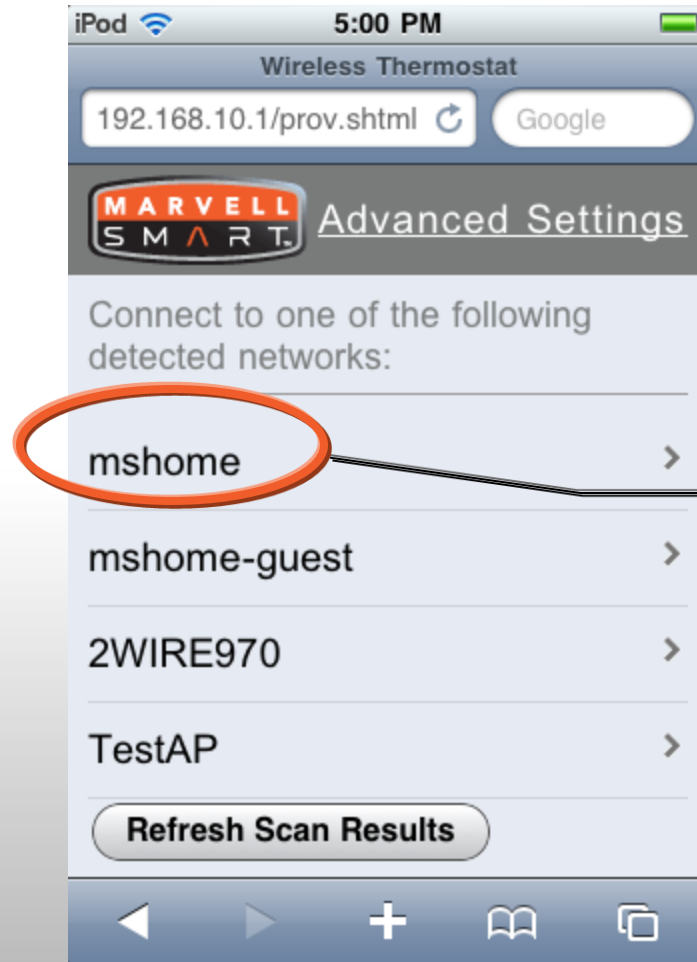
iPod 5:00 PM

Wireless Thermostat

192.168.10.1/prov.shtml

Google

MARVELL SMART

Advanced Settings

Connect to one of the following detected networks:

mshome

mshome-guest

2WIRE970

TestAP

Refresh Scan Results